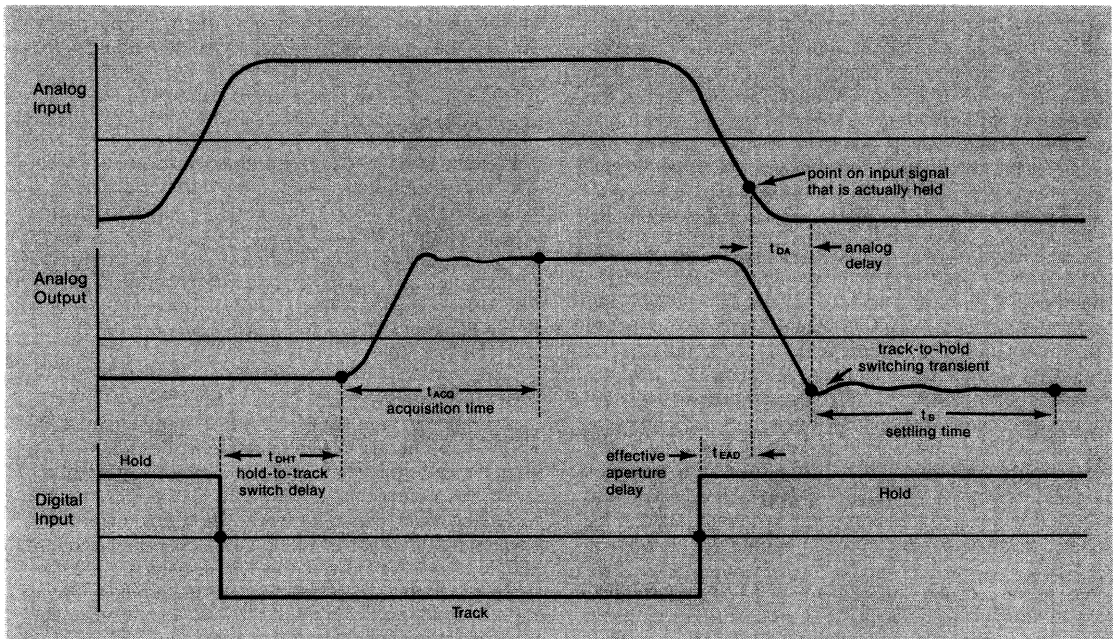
Analog Input

point on input signal that is actually held

Analog Output

$t_{DA}$

analog delay

track-to-hold switching transient

$t_{ACQ}$
acquisition time

$t_{S}$
settling time

Hold

$t_{DHT}$
hold-to-track switch delay

effective aperture delay

$t_{EAD}$

Hold

Digital Input

Track